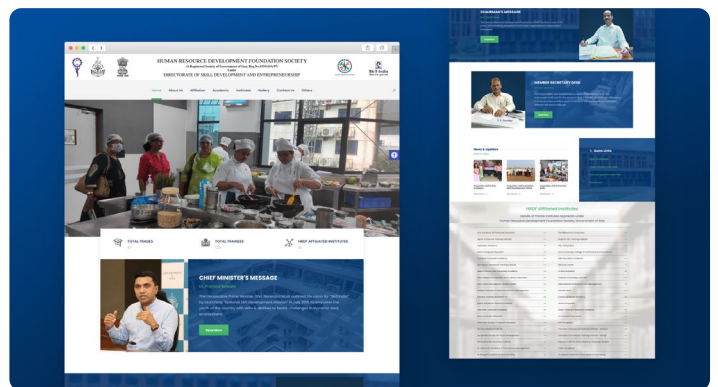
HUMAN RESOURCE DEVELOPMENT FOUNDATION SOCIETY

DIRECTORATE OF SKILL DEVELOPMENT AND ENTREPRENEURSHIP

Home About Us Affiliation Academics Institutes Gallery Contact Us Others

TOTAL TRADES

TOTAL TRAINEES

HRDF AFFILIATED INSTITUTES

CHIEF MINISTER'S MESSAGE

Read More

CHAIRMAN'S MESSAGE

MEMBER SECRETARY DESK

News & Updates

Quick Links

HRDF Affiliated Institutes